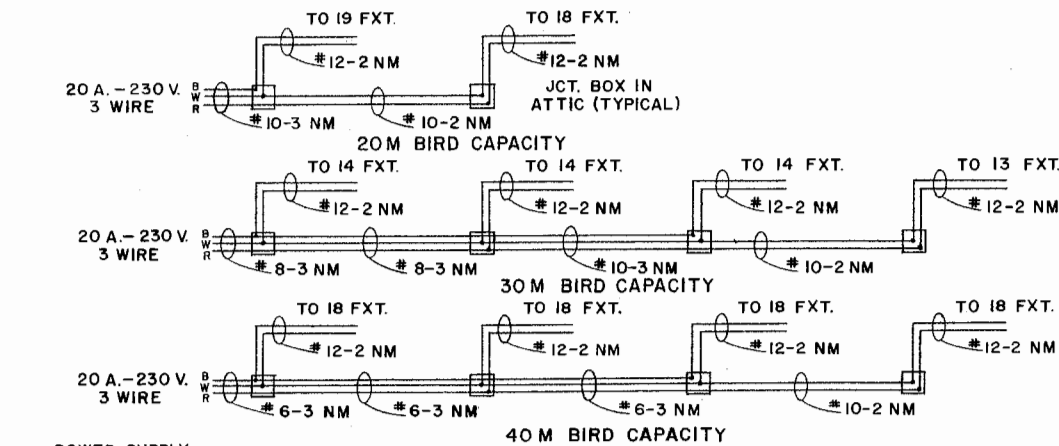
TO 19 FXT.
TO 18 FXT.
#12-2 NM
#12-2 NM
20 A.-230 V. 3 WIRE
B W R
JCT. BOX IN ATTIC (TYPICAL)
#10-3 NM
#10-2 NM
20M BIRD CAPACITY

TO 14 FXT.
TO 14 FXT.
TO 14 FXT.
TO 13 FXT.
#12-2 NM
#12-2 NM
#12-2 NM
#12-2 NM
20 A.-230 V. 3 WIRE
B W R
#8-3 NM
#8-3 NM
#10-3 NM
#10-2 NM
30M BIRD CAPACITY

TO 18 FXT.
TO 18 FXT.
TO 18 FXT.
TO 18 FXT.
#12-2 NM
#12-2 NM
#12-2 NM
#12-2 NM
20 A.-230 V. 3 WIRE
B W R
#6-3 NM
#6-3 NM
#6-3 NM
#10-2 NM
40M BIRD CAPACITY
POWER SUPPLY